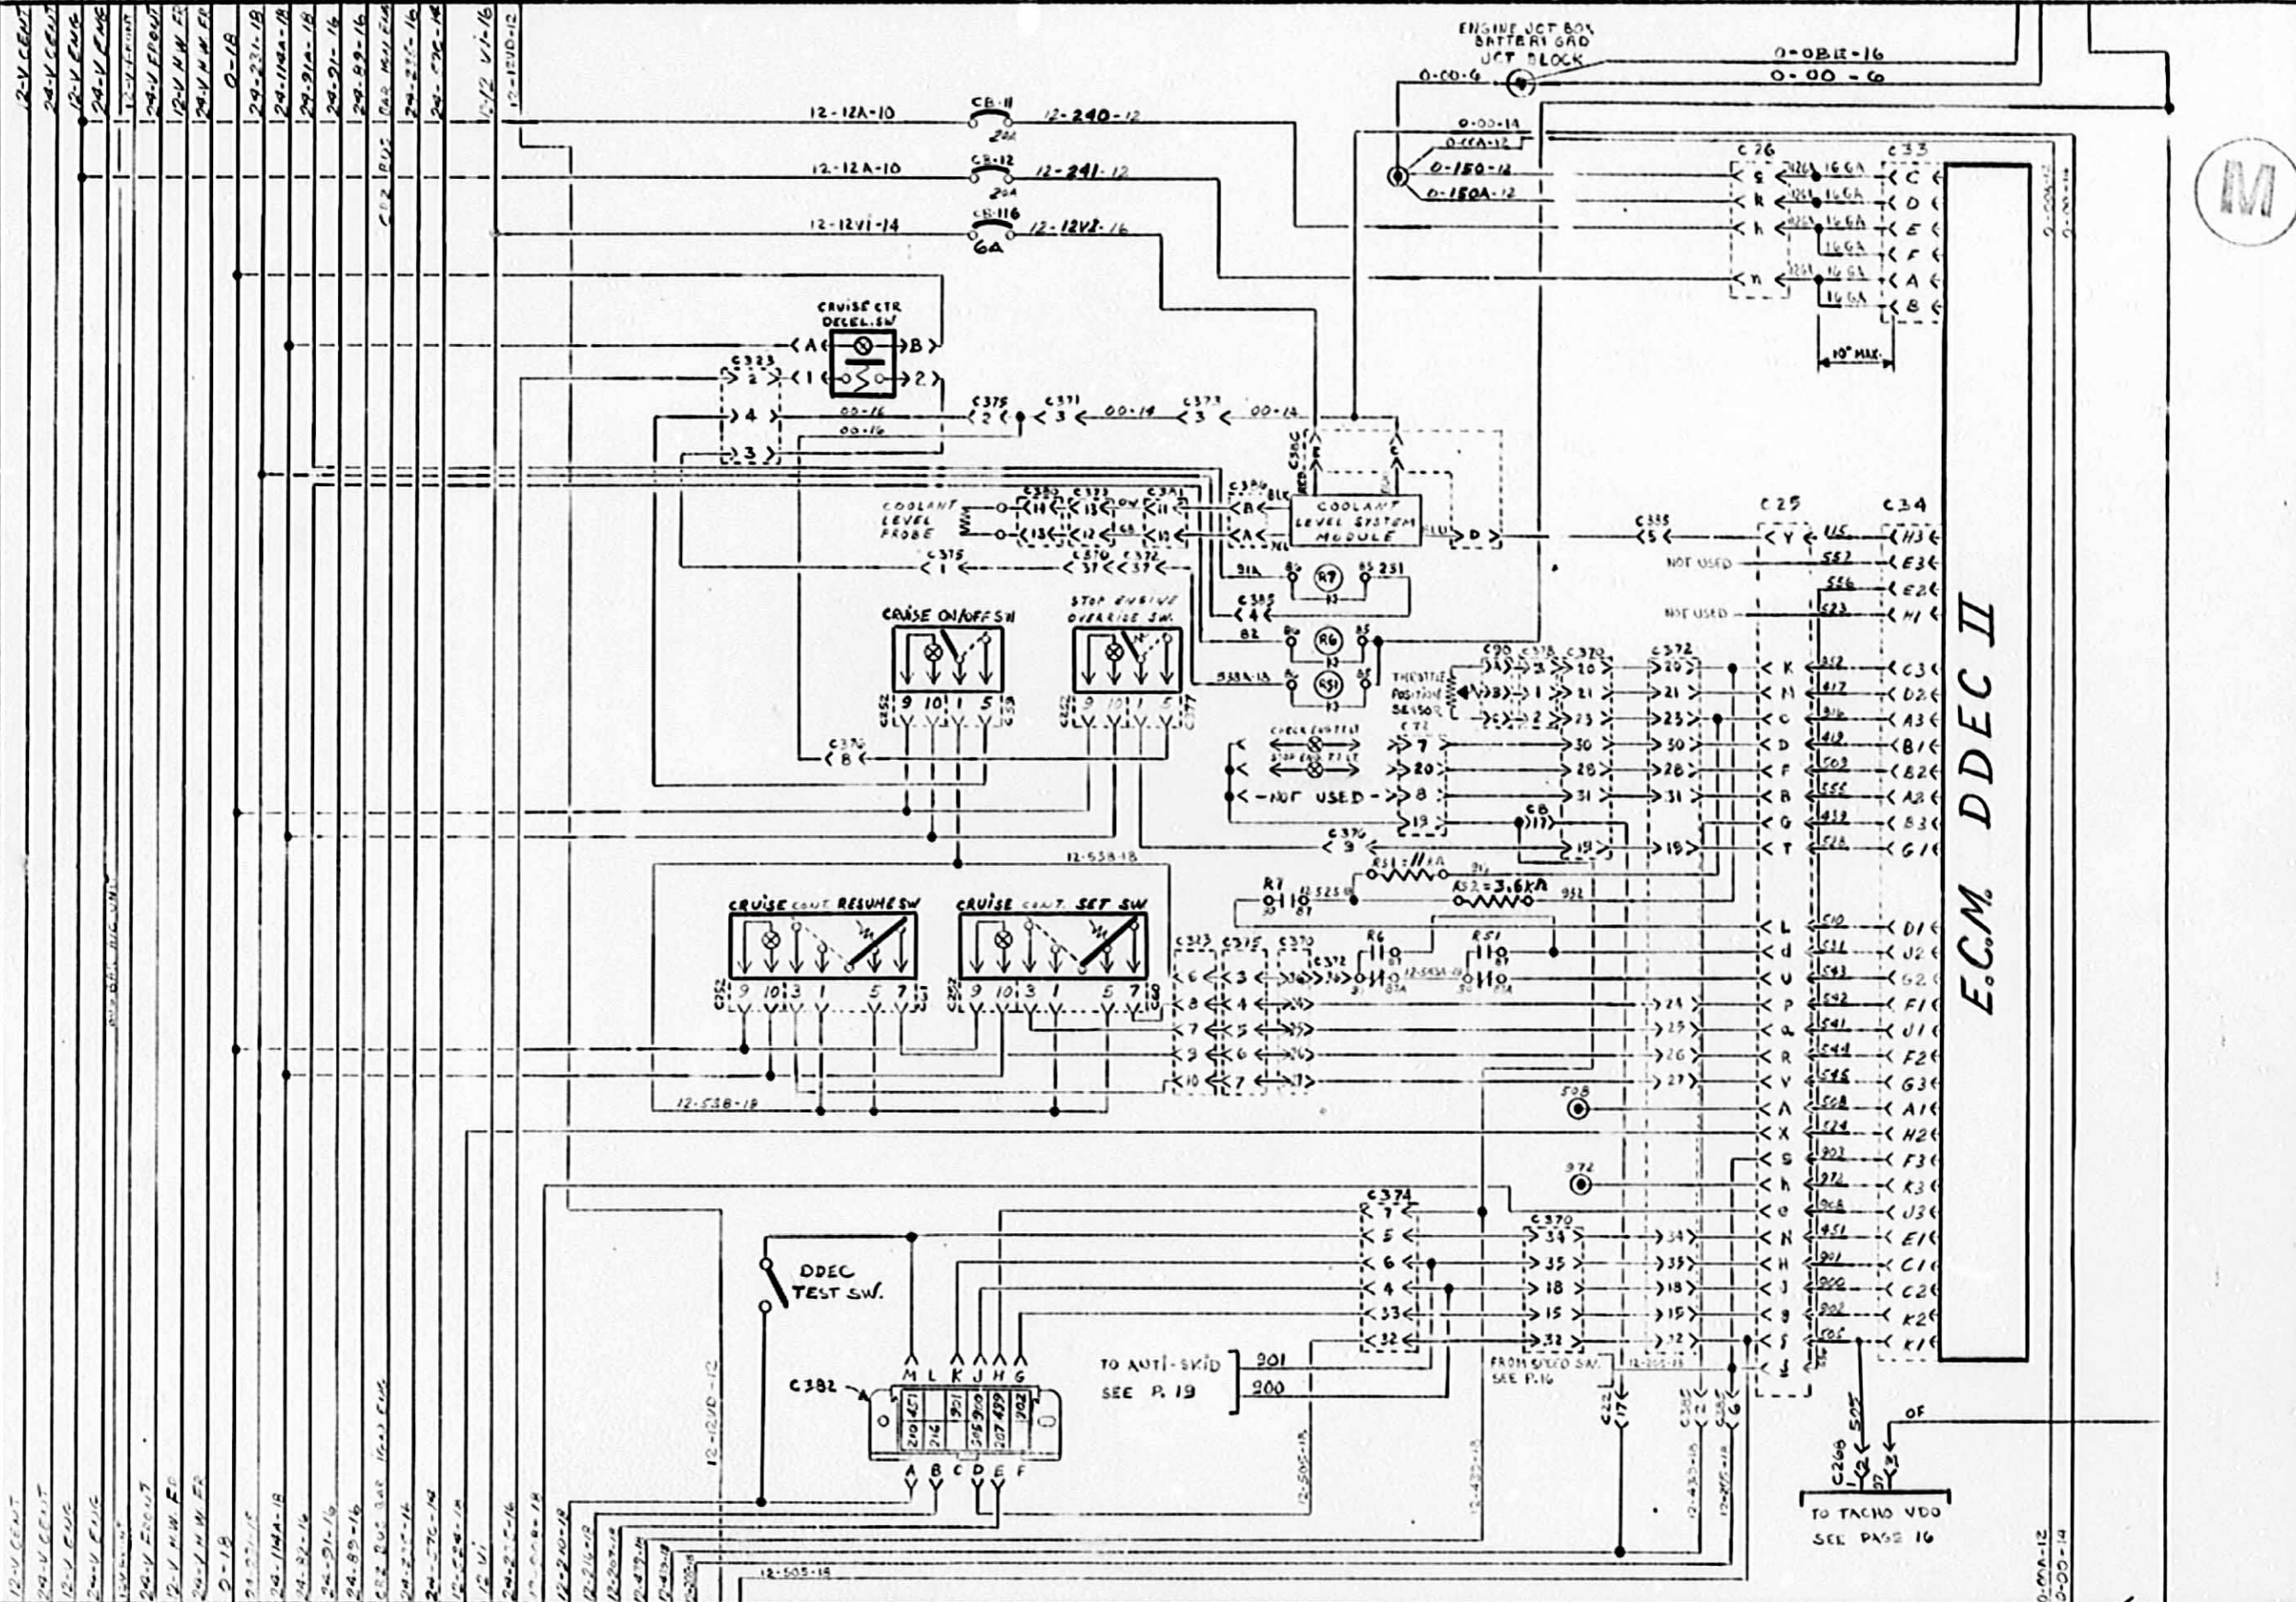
12-V CENT
24-V CENT
12-V ENG
24-V ENG
24-V FRONT
12-V HW FR
24-V HW FR
0-18
24-231-18
24-114A-18
24-91A-18
24-91-16
24-89-16
24-235-16
24-576-14
12-12 VI-16
12-12VD-12

ENGINE JCT BOX
BATTERY GRD
JCT BLOCK
0-00-6
0-0BII-16
0-00-6

12-12A-10
CB-11
20A
12-240-12
12-12A-10
CB-12
20A
12-241-12
12-12VI-14
CB-116
6A
12-12V2-16

0-00-14
0-00A-12
0-150-12
0-150A-12

C76
C33
S
K
h
n
166A
166A
166A
166A
166A
166A
C
D
E
F
A
B
10" MAX.

M

CRUISE CTR
DECEL SW
A
B
C323
2
1
2
4
3
00-16
00-16
C375
2
C371
3
00-14
C373
3
00-14

COOLANT
LEVEL
PROBE
C382
H
13
C373
C371
C394
B
A
COOLANT
LEVEL SYSTEM
MODULE
D
C375
1
C370
37
C372
37
91A
R7
231
C385
4
82
R6
R51
538A-18

CRUISE ON/OFF SW
9 10 1 5
STOP ENGINE
OVERRIDE SW.
9 10 1 5
C376
8

THROTTLE
POSITION
SENSOR
C90
C378
C370
C372
3 20 20
1 21 21
2 23 23
CHECK ENGINE
STOP ENG LT
C72
7
20
NOT USED
8
19
30 30
28 28
31 31
C376
9
CB
19 19
RS1 = 11 KA
RS2 = 3.6KA
R7
12-525-18
951
12-538-18

C335
5
C25
Y
C34
NOT USED
NOT USED
115
552
556
523
H3
E3
E2
H1
K
M
c
D
F
B
G
T
312
417
916
419
503
555
439
528
C3
D2
A3
B1
B2
A2
B3
G1

ECM DDEC II

CRUISE CONT RESUME SW
9 10 3 1 5 7
CRUISE CONT SET SW
9 10 3 1 5 7
C323
C315
C370
C372
R6
R51
6 3
8 4
7 5
9 6
10 7
24
25
26
27
12-538-18
L
d
U
P
a
R
V
A
X
S
h
e
N
H
J
g
f
j
510
531
543
542
541
544
545
508
524
903
972
908
451
901
900
902
505
D1
J2
G2
F1
J1
F2
G3
A1
H2
F3
K3
J3
E1
C1
C2
K2
K1
508
972

C374
7
5
6
4
33
32
C370
34
35
18
15
32
DDEC
TEST SW.
M L K J H G
C382
A B C D E F
210 407 216 921 906 207 499 902
TO ANTI-SKID
SEE P. 19
901
900
FROM SPEED SW.
SEE P. 16
C22
17
C386
2
C385
6
C268
505
OF
TO TACHO VDO
SEE PAGE 16
12-505-18
12-12VD-12
12-432-18
12-835-18
12-505-18
0-00-12
0-MA-12
0-00-14